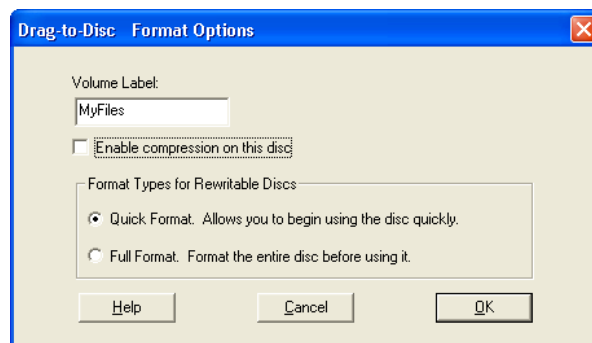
Drag-to-Disc   Format Options

Volume Label:

MyFiles

Enable compression on this disc

Format Types for Rewritable Discs

Quick Format.  Allows you to begin using the disc quickly.

Full Format.  Format the entire disc before using it.

Help

Cancel

OK